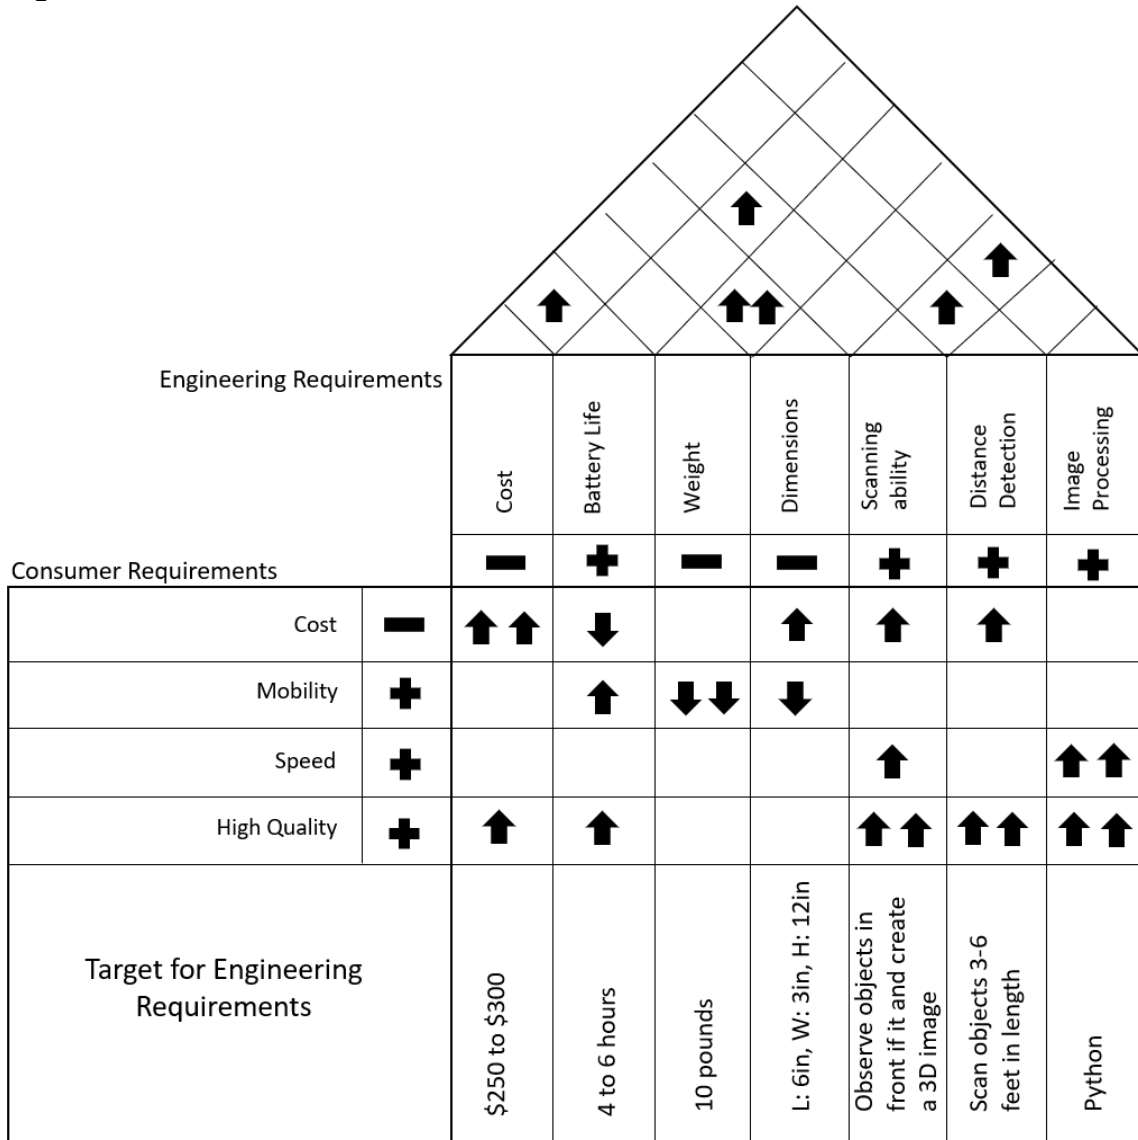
Engineering Requirements

Consumer Requirements

| | | Cost | Battery Life | Weight | Dimensions | Scanning ability | Distance Detection | Image Processing |
|---|---|---|---|---|---|---|---|---|
| | | − | + | − | − | + | + | + |
| Cost | − | ↑↑ | ↓ | | ↑ | ↑ | ↑ | |
| Mobility | + | | ↑ | ↓↓ | ↓ | | | |
| Speed | + | | | | | ↑ | | ↑↑ |
| High Quality | + | ↑ | ↑ | | | ↑↑ | ↑↑ | ↑↑ |
| Target for Engineering Requirements | | \$250 to \$300 | 4 to 6 hours | 10 pounds | L: 6in, W: 3in, H: 12in | Observe objects in front if it and create a 3D image | Scan objects 3-6 feet in length | Python |